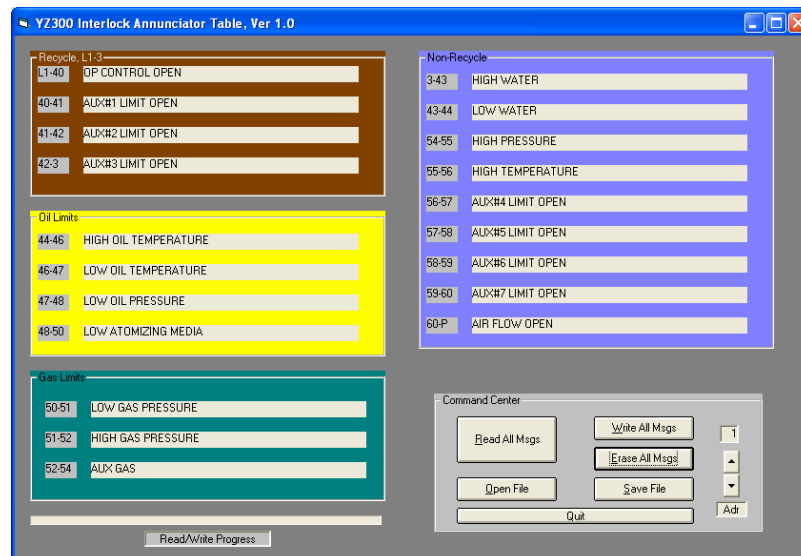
YZ300 Interlock Annunciator Table, Ver 1.0

Recycle, L1-3

L1-40 OP CONTROL OPEN

40-41 AUX#1 LIMIT OPEN

41-42 AUX#2 LIMIT OPEN

42-3 AUX#3 LIMIT OPEN

Oil Limits

44-46 HIGH OIL TEMPERATURE

46-47 LOW OIL TEMPERATURE

47-48 LOW OIL PRESSURE

48-50 LOW ATOMIZING MEDIA

Gas Limits

50-51 LOW GAS PRESSURE

51-52 HIGH GAS PRESSURE

52-54 AUX GAS

Read/Write Progress

Non-Recycle

3-43 HIGH WATER

43-44 LOW WATER

54-55 HIGH PRESSURE

55-56 HIGH TEMPERATURE

56-57 AUX#4 LIMIT OPEN

57-58 AUX#5 LIMIT OPEN

58-59 AUX#6 LIMIT OPEN

59-60 AUX#7 LIMIT OPEN

60-P AIR FLOW OPEN

Command Center

Read All Msgs

Write All Msgs

Erase All Msgs

1

Open File

Save File

Quit

Adr